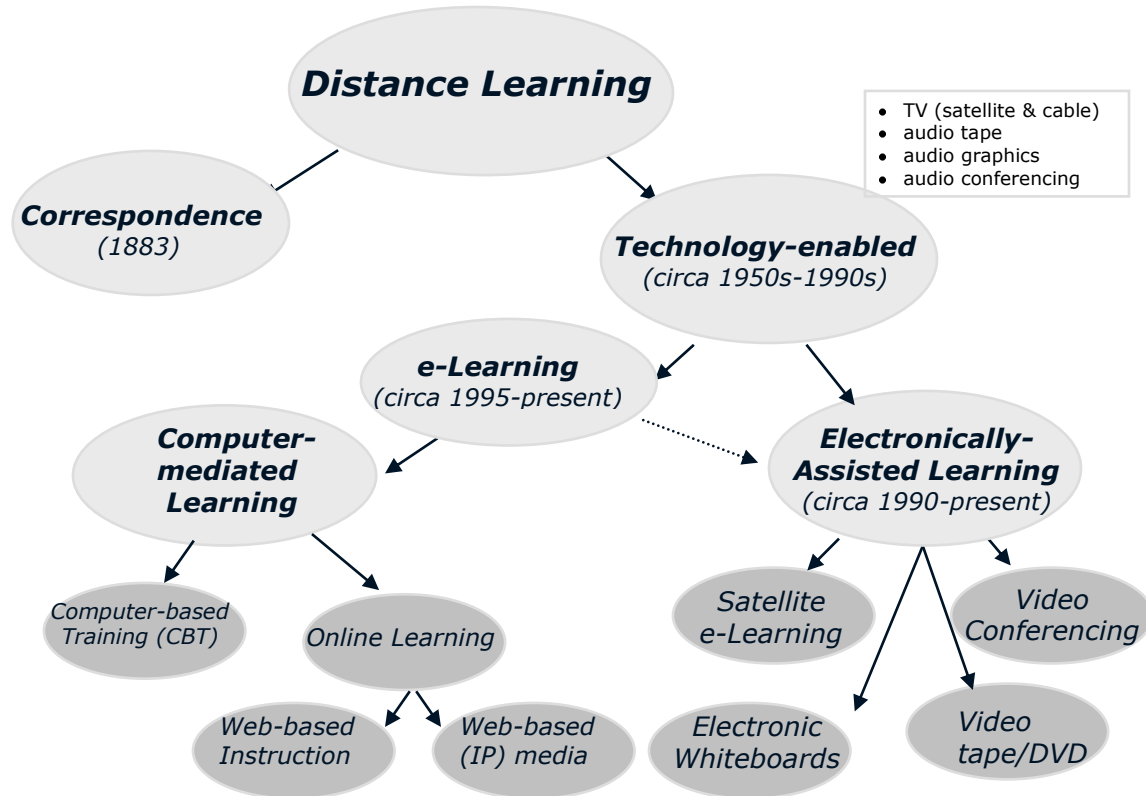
Distance Learning

- TV (satellite & cable)
- audio tape
- audio graphics
- audio conferencing

Correspondence
(1883)

Technology-enabled
(circa 1950s-1990s)

e-Learning
(circa 1995-present)

Computer-mediated Learning

Electronically-Assisted Learning
(circa 1990-present)

Computer-based Training (CBT)

Online Learning

Satellite e-Learning

Video Conferencing

Web-based Instruction

Web-based (IP) media

Electronic Whiteboards

Video tape/DVD